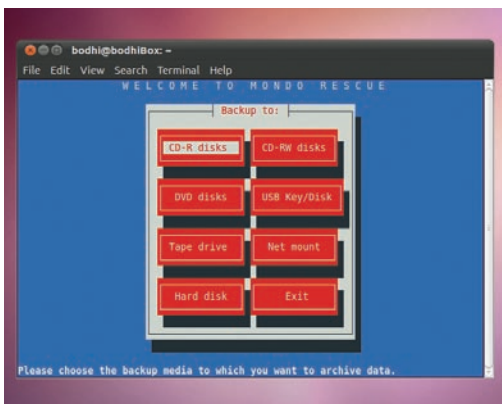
bodhi@bodhiBox: ~

File Edit View Search Terminal Help

WELCOME TO MONDO RESCUE

Backup to:

CD-R disks

CD-RW disks

DVD disks

USB Key/Disk

Tape drive

Net mount

Hard disk

Exit

Please choose the backup media to which you want to archive data.